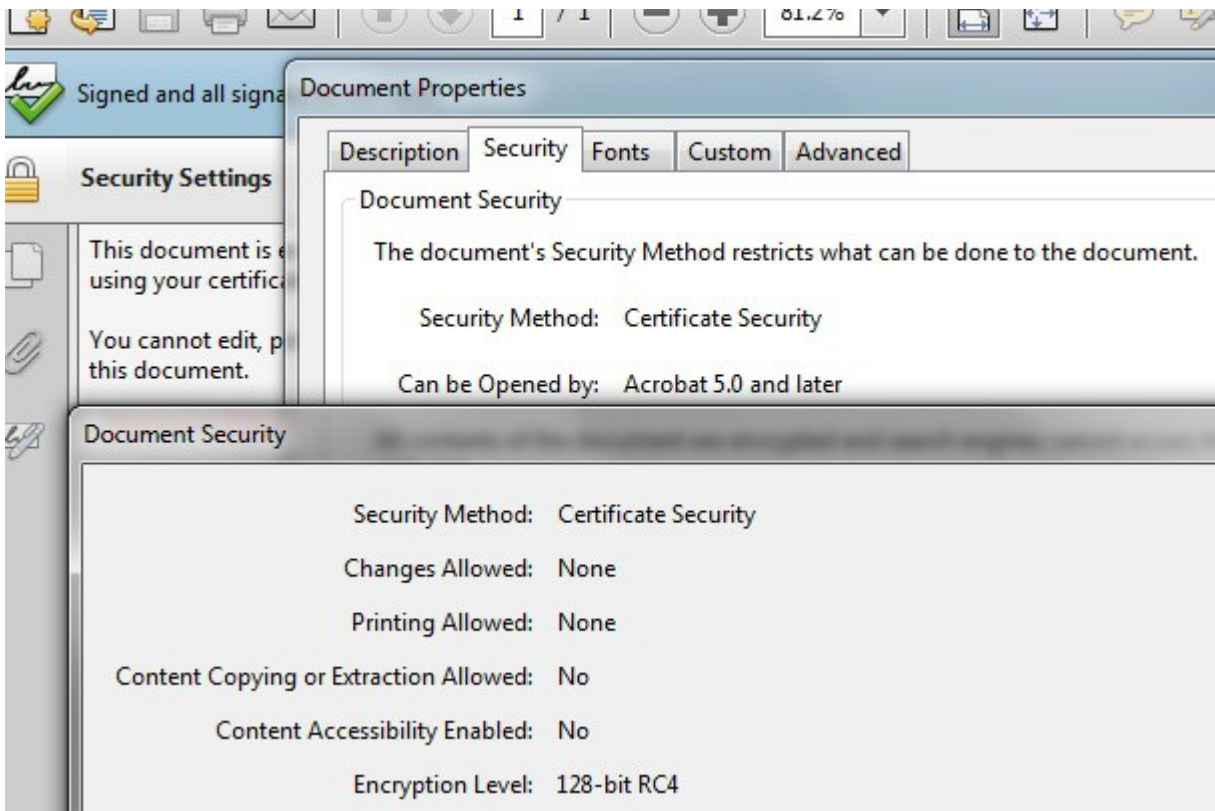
1 / 1

81.2%

Signed and all signa

Security Settings

This document is e using your certifica

You cannot edit, p this document.

Document Properties

| Description | Security | Fonts | Custom | Advanced |
|---|---|---|---|---|

Document Security

The document's Security Method restricts what can be done to the document.

Security Method: Certificate Security

Can be Opened by: Acrobat 5.0 and later

Document Security

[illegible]

Security Method: Certificate Security

Changes Allowed: None

Printing Allowed: None

Content Copying or Extraction Allowed: No

Content Accessibility Enabled: No

Encryption Level: 128-bit RC4